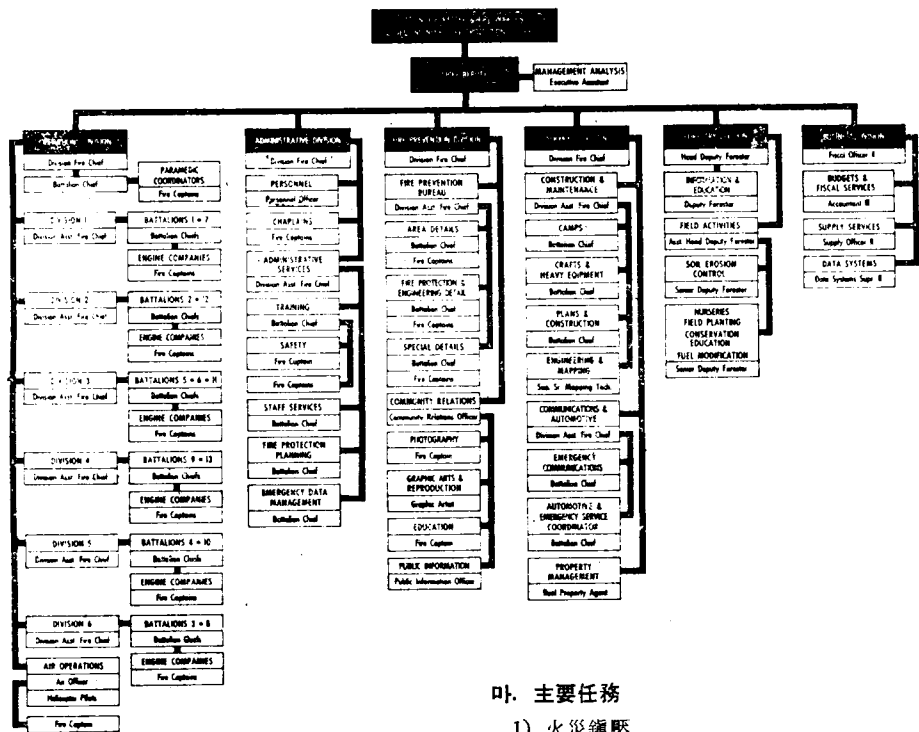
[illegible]

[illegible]

MANAGEMENT ANALYSIS
Executive Assistant

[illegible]
Division Fire Chief
Battalion Chief
PARAMEDIC COORDINATORS
Fire Captains

DIVISION 1
Division Asst. Fire Chief
BATTALIONS 1 + 7
Battalion Chiefs
ENGINE COMPANIES
Fire Captains

DIVISION 2
Division Asst. Fire Chief
BATTALIONS 2 + 12
Battalion Chiefs
ENGINE COMPANIES
Fire Captains

DIVISION 3
Division Asst. Fire Chief
BATTALIONS 5 + 6 + 11
Battalion Chiefs
ENGINE COMPANIES
Fire Captains

DIVISION 4
Division Asst. Fire Chief
BATTALIONS 9 + 13
Battalion Chiefs
ENGINE COMPANIES
Fire Captains

DIVISION 5
Division Asst. Fire Chief
BATTALIONS 4 + 10
Battalion Chiefs
ENGINE COMPANIES
Fire Captains

DIVISION 6
Division Asst. Fire Chief
BATTALIONS 3 + 8
Battalion Chiefs
ENGINE COMPANIES
Fire Captains

AIR OPERATIONS
Air Officer
Helicopter Pilots
Fire Captains

ADMINISTRATIVE DIVISION
Division Fire Chief
PERSONNEL
Personnel Officer
CHAPLAINS
Fire Captains
ADMINISTRATIVE SERVICES
Division Asst. Fire Chief
TRAINING
Battalion Chief
SAFETY
Fire Captain
Fire Captains
STAFF SERVICES
Battalion Chief
FIRE PROTECTION PLANNING
Battalion Chief
EMERGENCY DATA MANAGEMENT
Battalion Chief

FIRE PREVENTION DIVISION
Division Fire Chief
FIRE PREVENTION BUREAU
Division Asst. Fire Chief
AREA DETAILS
Battalion Chief
Fire Captains
FIRE PROTECTION & ENGINEERING DETAIL
Battalion Chief
Fire Captains
SPECIAL DETAILS
Battalion Chief
Fire Captains
COMMUNITY RELATIONS
Community Relations Officer
PHOTOGRAPHY
Fire Captain
GRAPHIC ARTS & REPRODUCTION
Graphic Artist
EDUCATION
Fire Captain
PUBLIC INFORMATION
Public Information Officer

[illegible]
Division Fire Chief
CONSTRUCTION & MAINTENANCE
Division Asst. Fire Chief
CAMPS
Battalion Chief
CRAFTS & HEAVY EQUIPMENT
Battalion Chief
PLANS & CONSTRUCTION
Battalion Chief
ENGINEERING & MAPPING
Sen. Sr. Mapping Tech.
COMMUNICATIONS & AUTOMOTIVE
Division Asst. Fire Chief
EMERGENCY COMMUNICATIONS
Battalion Chief
AUTOMOTIVE & EMERGENCY SERVICE COORDINATOR
Battalion Chief
PROPERTY MANAGEMENT
Real Property Agent

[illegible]
Head Deputy Forester
INFORMATION & EDUCATION
Deputy Forester
FIELD ACTIVITIES
Asst. Head Deputy Forester
SOIL EROSION CONTROL
Senior Deputy Forester
NURSERIES
FIELD PLANTING
CONSERVATION EDUCATION
FUEL MODIFICATION
Senior Deputy Forester

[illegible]
Fiscal Officer II
BUDGETS & FISCAL SERVICES
Accountant III
SUPPLY SERVICES
Supply Officer II
DATA SYSTEMS
Data Systems Supv. II

마. 主要任務
1) 火災鎮壓